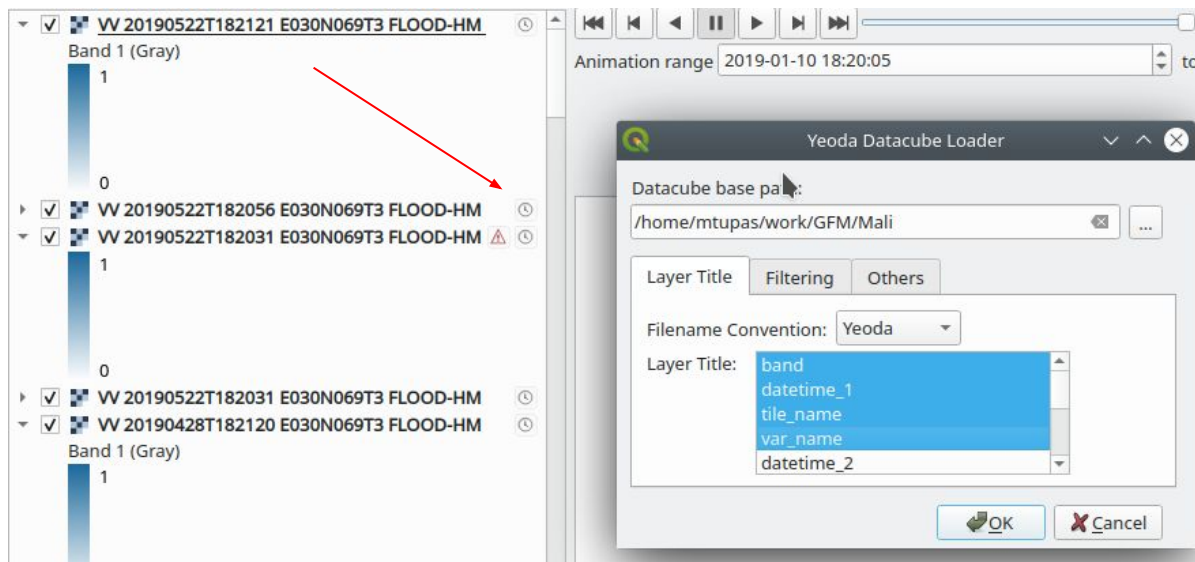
VV 20190522T182121 E030N069T3 FLOOD-HM
Band 1 (Gray)
1
0
VV 20190522T182056 E030N069T3 FLOOD-HM
VV 20190522T182031 E030N069T3 FLOOD-HM
1
0
VV 20190522T182031 E030N069T3 FLOOD-HM
VV 20190428T182120 E030N069T3 FLOOD-HM
Band 1 (Gray)
1

Animation range 2019-01-10 18:20:05 to

Yeoda Datacube Loader
Datacube base pa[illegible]:
/home/mtupas/work/GFM/Mali
...
Layer Title
Filtering
Others
Filename Convention: Yeoda
Layer Title:
band
datetime_1
tile_name
var_name
datetime_2
OK
Cancel